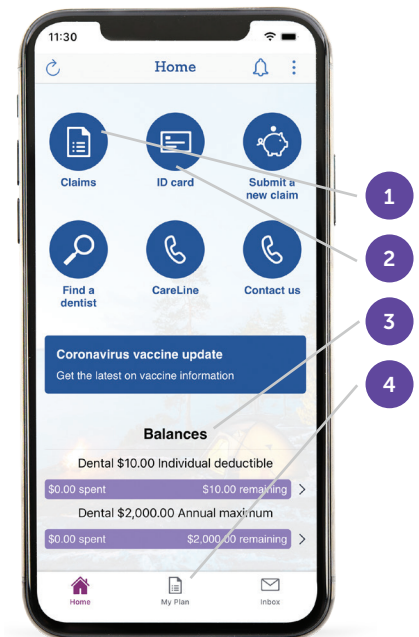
11:30

Home

Claims

ID card

Submit a new claim

Find a dentist

CareLine

Contact us

Coronavirus vaccine update

Get the latest on vaccine information

Balances

Dental $10.00 Individual deductible

$0.00 spent $10.00 remaining

Dental $2,000.00 Annual maximum

$0.00 spent $2,000.00 remaining

Home

My Plan

Inbox

1

2

3

4